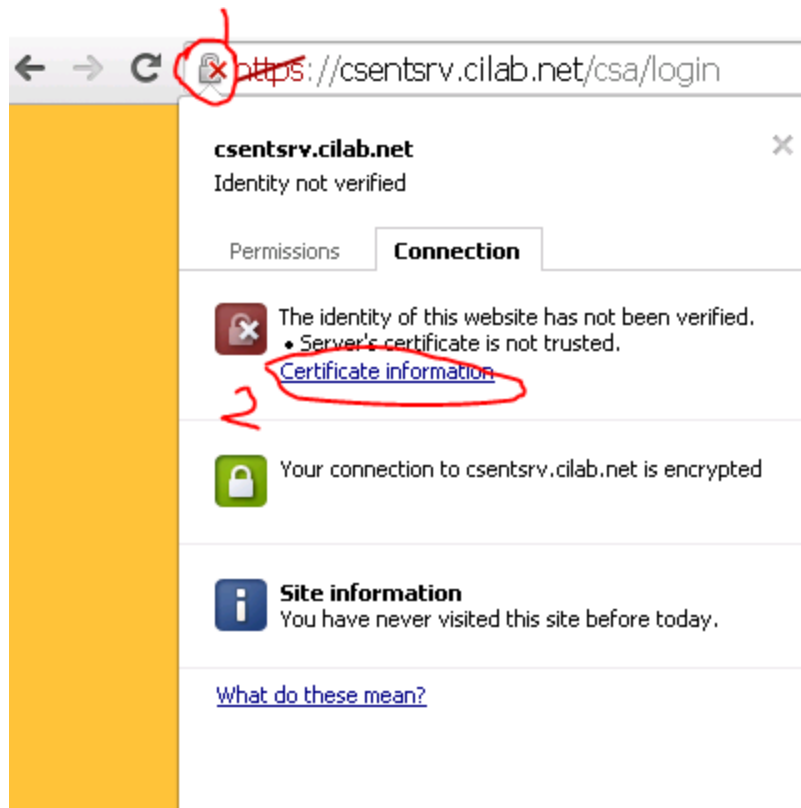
1

https://csentsrv.cilab.net/csa/login

csentsrv.cilab.net
Identity not verified

×

Permissions | Connection

The identity of this website has not been verified.
• Server's certificate is not trusted.
Certificate information

2

Your connection to csentsrv.cilab.net is encrypted

Site information
You have never visited this site before today.

What do these mean?